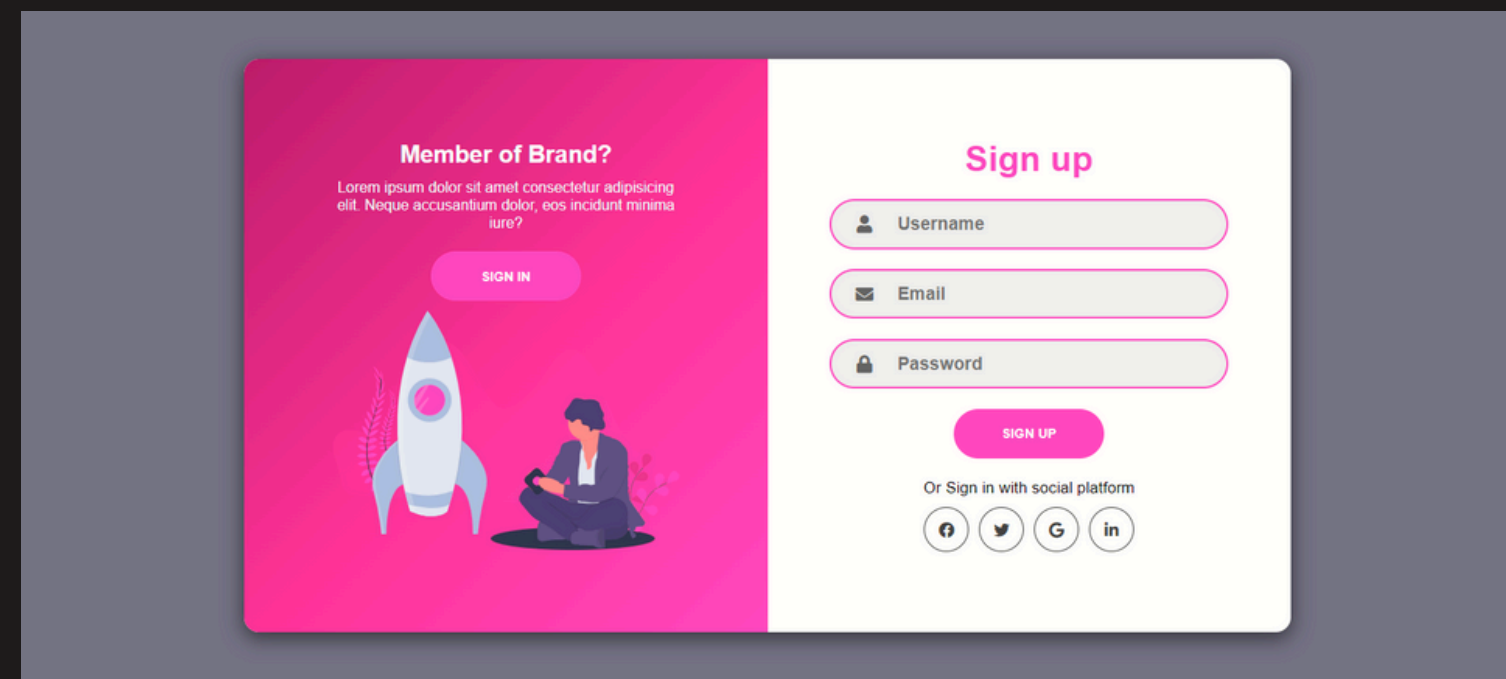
Member of Brand?

Lorem ipsum dolor sit amet consectetur adipisicing elit. Neque accusantium dolor, eos incidunt minima iure?

SIGN IN

Sign up

Username

Email

Password

SIGN UP

Or Sign in with social platform

in